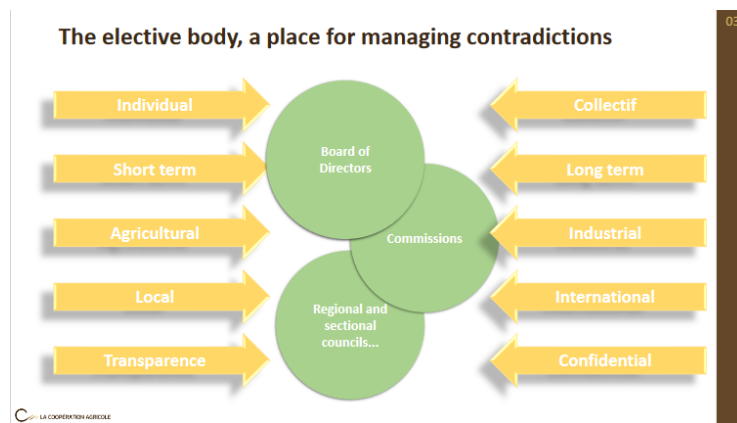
The elective body, a place for managing contradictions

03

Individual

Short term

Agricultural

Local

Transparence

Board of Directors

Commissions

Regional and sectional councils...

Collectif

Long term

Industrial

International

Confidential

LA COOPÉRATION AGRICOLE